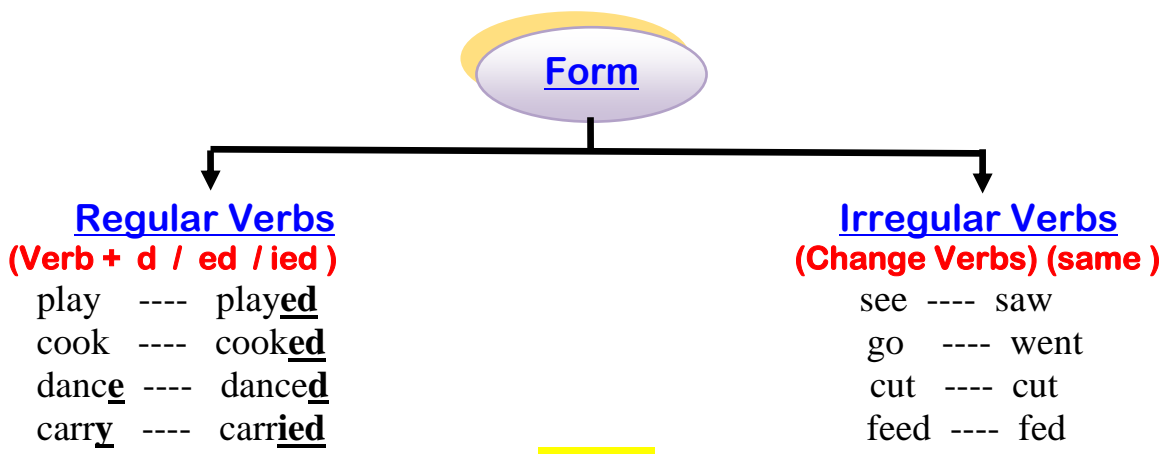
Form

Regular Verbs
(Verb + d / ed / ied )
play ---- played
cook ---- cooked
dance ---- danced
carry ---- carried

Irregular Verbs
(Change Verbs) (same )
see ---- saw
go ---- went
cut ---- cut
feed ---- fed